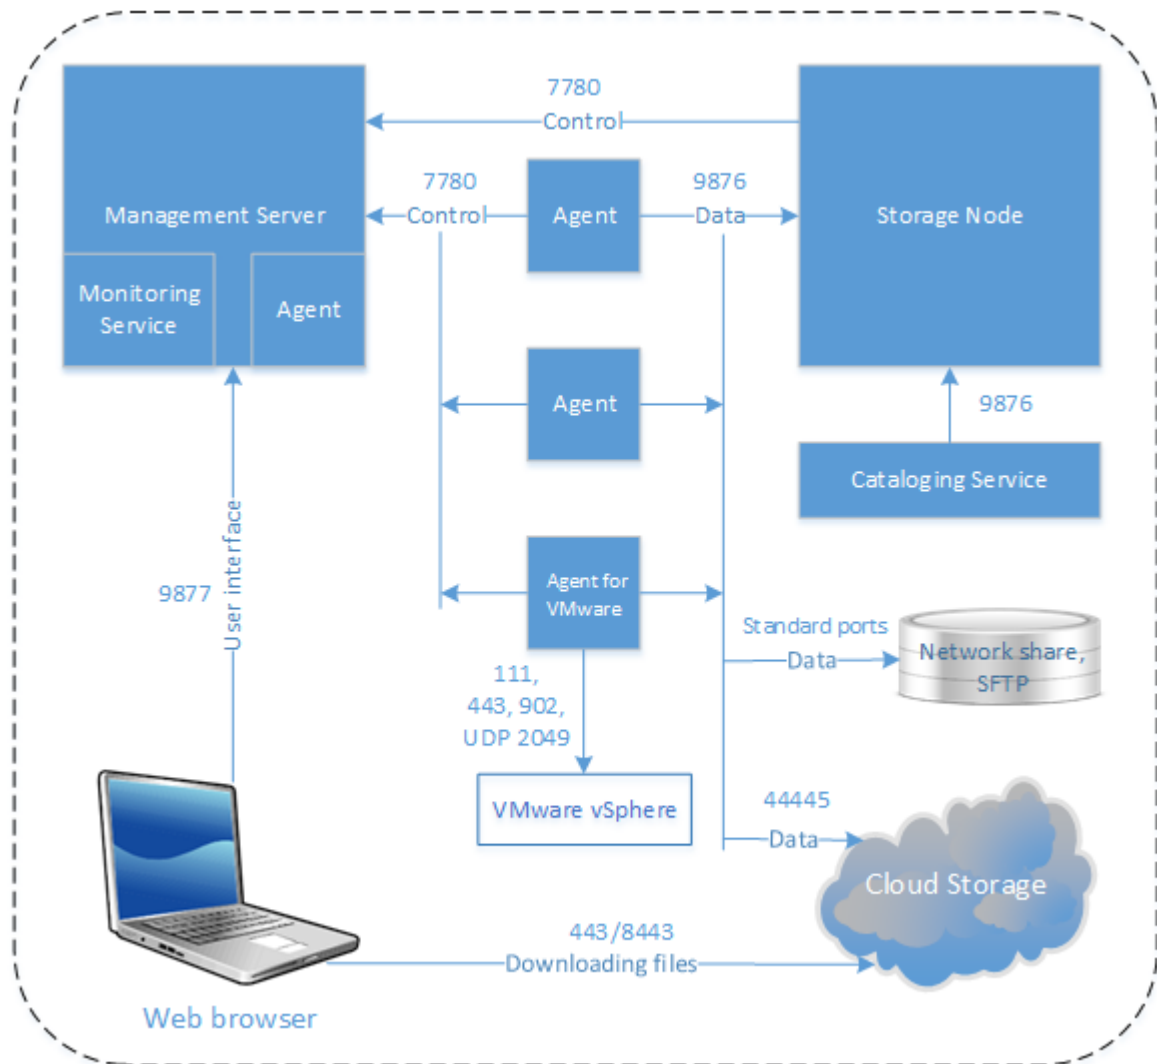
7780
Control

Management Server

Monitoring Service

Agent

7780
Control

Agent

9876
Data

Storage Node

Agent

9876

Cataloging Service

Agent for VMware

Standard ports
Data

Network share, SFTP

111,
443, 902,
UDP 2049

VMware vSphere

44445
Data

Cloud Storage

9877

User interface

443/8443
Downloading files

Web browser